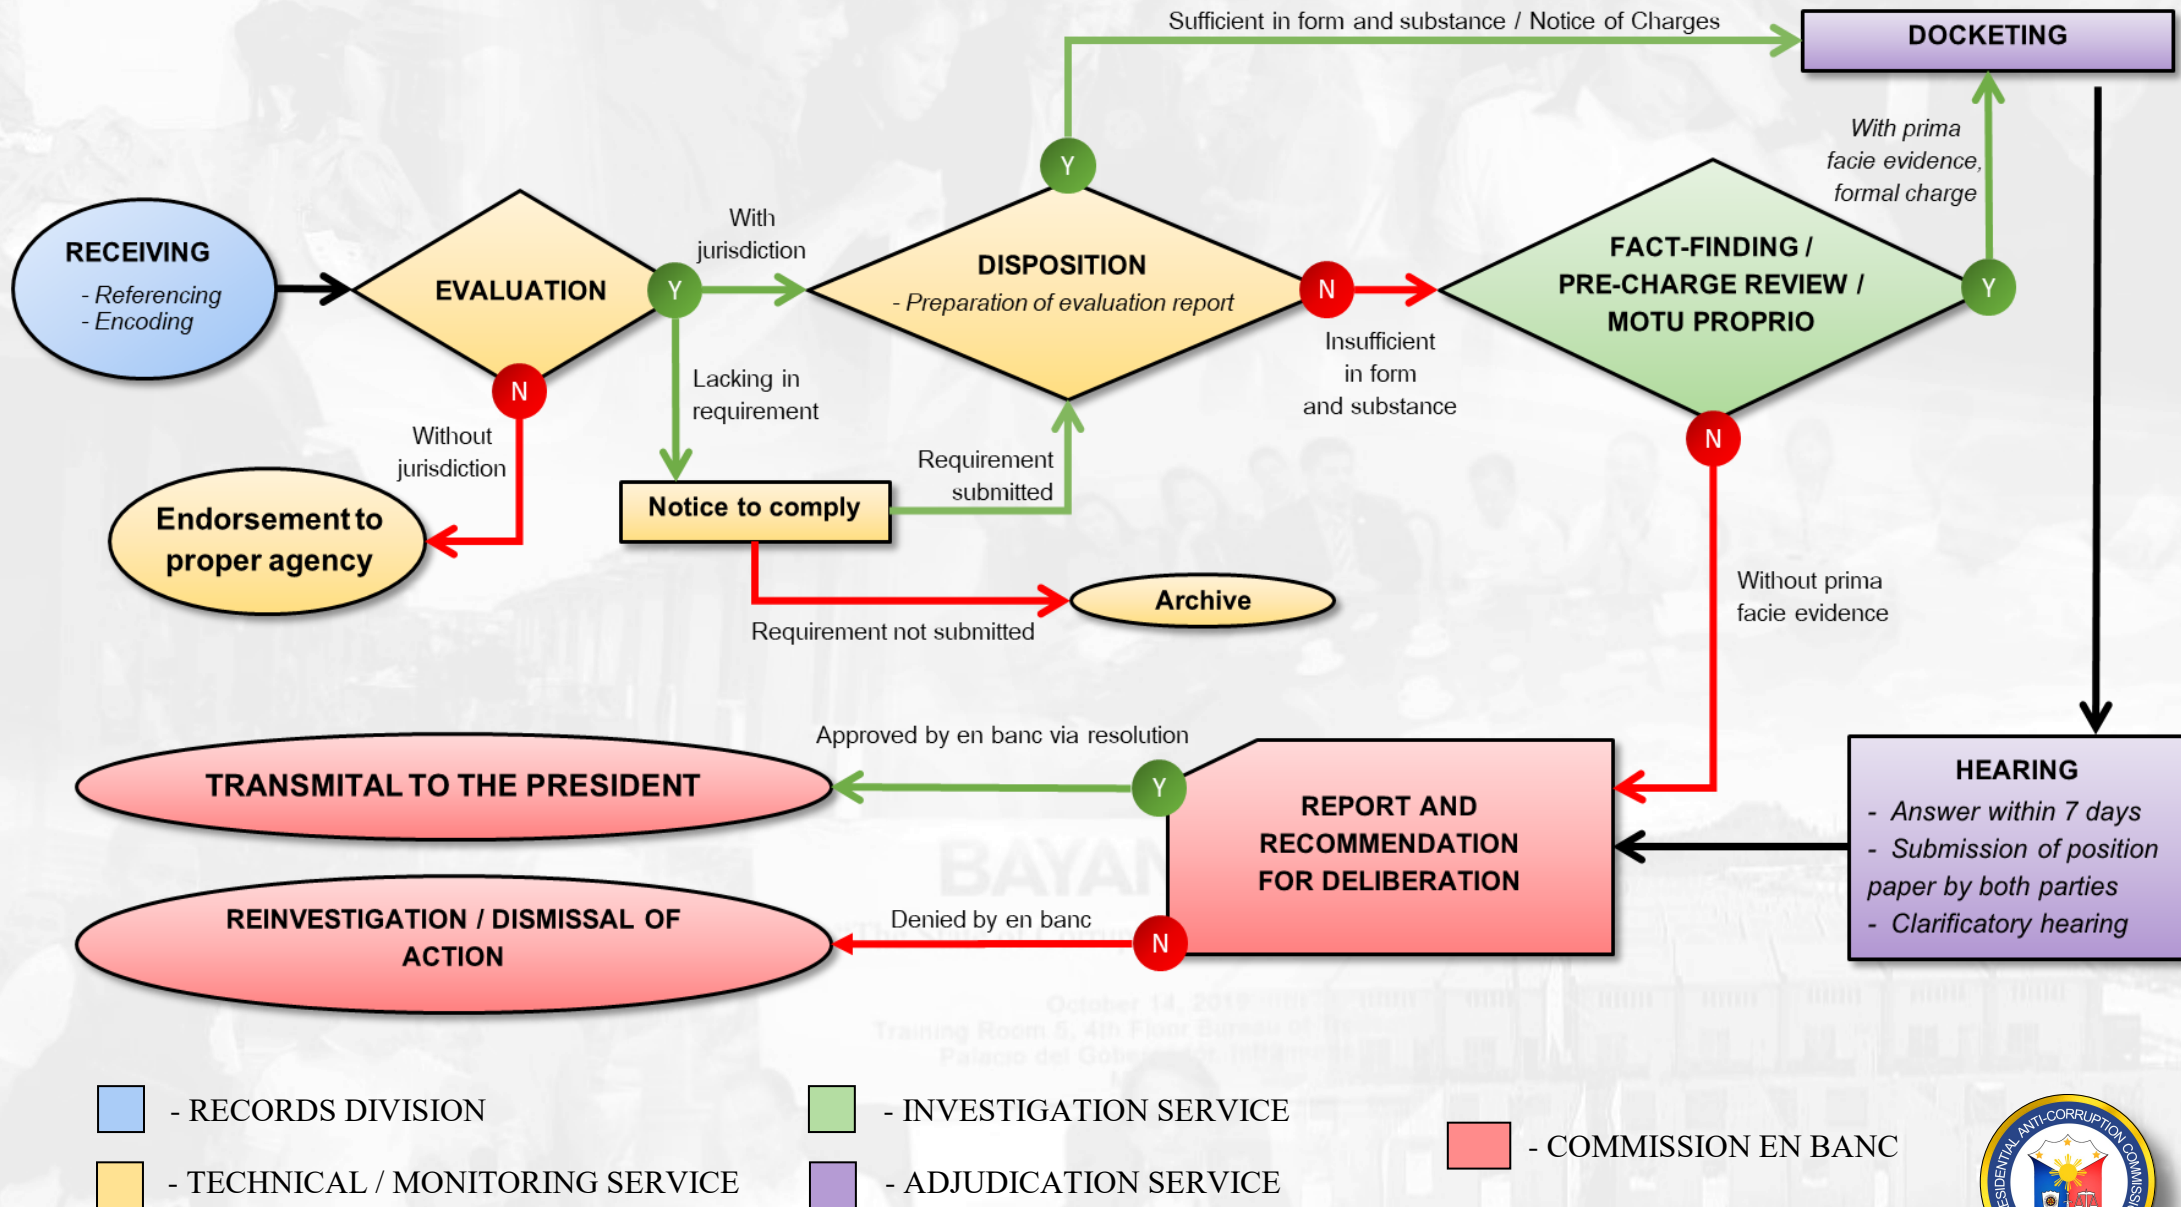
Sufficient in form and substance / Notice of Charges

DOCKETING

RECEIVING
- Referencing
- Encoding

EVALUATION

With jurisdiction

Y

DISPOSITION
- Preparation of evaluation report

Y

N

Insufficient in form and substance

FACT-FINDING / PRE-CHARGE REVIEW / MOTU PROPRIO

With prima facie evidence, formal charge

Y

N

Without jurisdiction

Endorsement to proper agency

Lacking in requirement

Notice to comply

Requirement submitted

Archive

Requirement not submitted

N

Without prima facie evidence

Approved by en banc via resolution

TRANSMITAL TO THE PRESIDENT

Y

REPORT AND RECOMMENDATION FOR DELIBERATION

HEARING
- Answer within 7 days
- Submission of position paper by both parties
- Clarificatory hearing

REINVESTIGATION / DISMISSAL OF ACTION

Denied by en banc

N

- RECORDS DIVISION
- TECHNICAL / MONITORING SERVICE
- INVESTIGATION SERVICE
- ADJUDICATION SERVICE
- COMMISSION EN BANC

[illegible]ESIDENTIAL ANTI-CORRUPTION COMMISS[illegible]